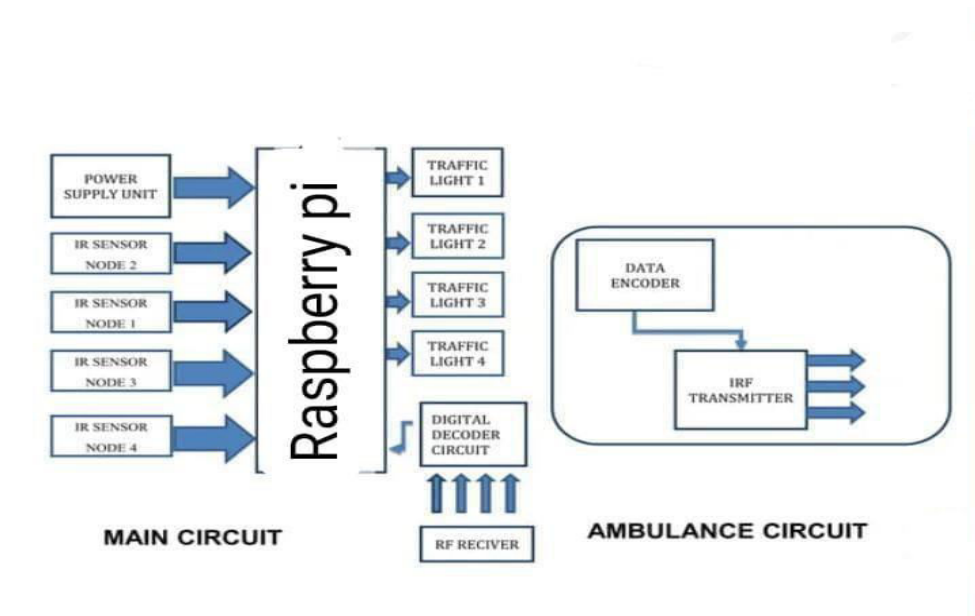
POWER SUPPLY UNIT

IR SENSOR NODE 2

IR SENSOR NODE 1

IR SENSOR NODE 3

IR SENSOR NODE 4

Raspberry pi

TRAFFIC LIGHT 1

TRAFFIC LIGHT 2

TRAFFIC LIGHT 3

TRAFFIC LIGHT 4

DIGITAL DECODER CIRCUIT

RF RECIVER

MAIN CIRCUIT

DATA ENCODER

IRF TRANSMITTER

AMBULANCE CIRCUIT